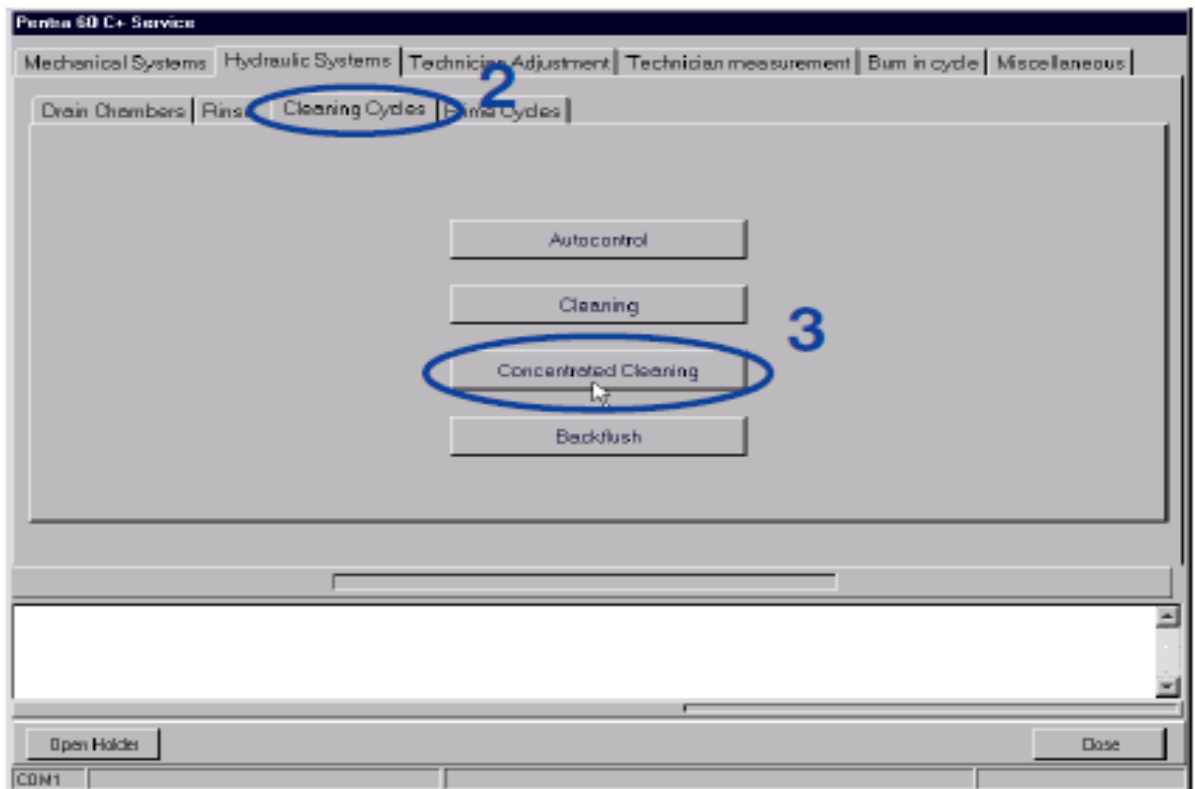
Pentra 60 C+ Service

Mechanical Systems | Hydraulic Systems | Technician Adjustment | Technician measurement | Burn in cycle | Miscellaneous

2

Drain Chambers | Rinse | Cleaning Cycles | Prime Cycles

Autocontrol

Cleaning

3

Concentrated Cleaning

Backflush

Open Holder

Close

COM1